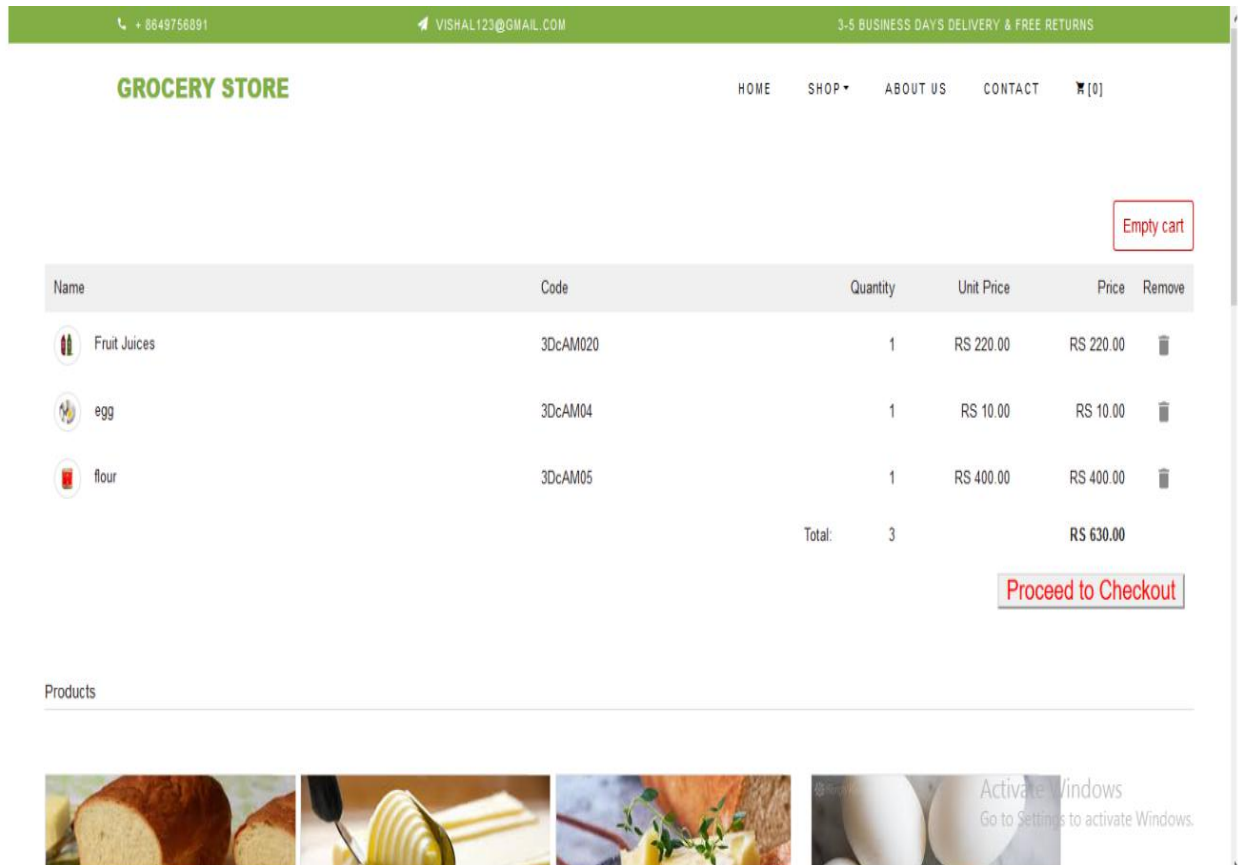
+ 8649756891 VISHAL123@GMAIL.COM 3-5 BUSINESS DAYS DELIVERY & FREE RETURNS

GROCERY STORE

HOME SHOP ▾ ABOUT US CONTACT [0]

Empty cart

| Name | Code | Quantity | Unit Price | Price | Remove |
|---|---|---|---|---|---|
| Fruit Juices | 3DcAM020 | 1 | RS 220.00 | RS 220.00 | |
| egg | 3DcAM04 | 1 | RS 10.00 | RS 10.00 | |
| flour | 3DcAM05 | 1 | RS 400.00 | RS 400.00 | |
| | Total: | 3 | | RS 630.00 | |

Proceed to Checkout

Products

Activate Windows
Go to Settings to activate Windows.